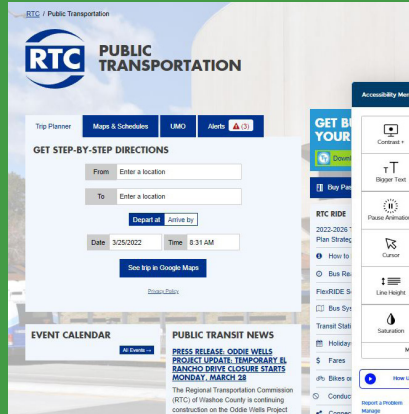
RTC / Public Transportation

RTC PUBLIC TRANSPORTATION

Trip Planner | Maps & Schedules | UMO | Alerts ⚠ (3)

GET STEP-BY-STEP DIRECTIONS

From Enter a location

To Enter a location

Depart at | Arrive by

Date 3/25/2022 Time 8:31 AM

See trip in Google Maps

Privacy Policy

GET B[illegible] YOUR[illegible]

Down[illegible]

Buy Pa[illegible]

RTC RIDE

2022-2026 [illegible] Plan Strateg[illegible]

How to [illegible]

Bus Re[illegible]

FlexRIDE S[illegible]

Bus Sys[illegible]

Transit Stati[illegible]

Holiday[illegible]

Fares

Bikes o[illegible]

Conduc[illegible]

EVENT CALENDAR

All Events →

PUBLIC TRANSIT NEWS

PRESS RELEASE: ODDIE WELLS PROJECT UPDATE: TEMPORARY EL RANCHO DRIVE CLOSURE STARTS MONDAY, MARCH 28

The Regional Transportation Commission (RTC) of Washoe County is continuing construction on the Oddie Wells Project

Accessibility Men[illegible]

Contrast +

Bigger Text

Pause Animation

Cursor

Line Height

Saturation

How U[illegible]

Report a Problem
Manage